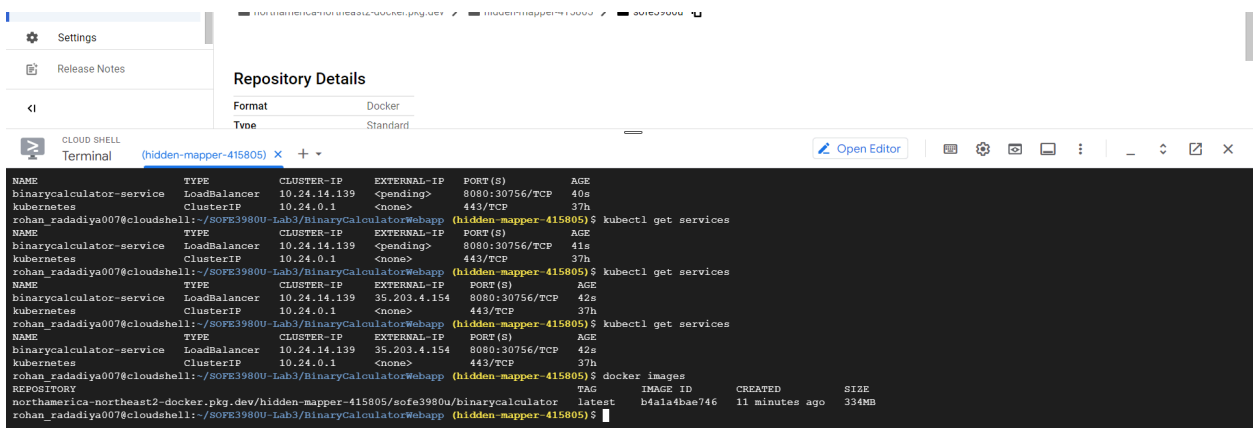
northamerica-northeast2-docker.pkg.dev > hidden-mapper-415805 > sofe3980u

Settings

Release Notes

Repository Details

| Format | Docker |
|---|---|
| Type | Standard |

CLOUD SHELL
Terminal (hidden-mapper-415805) × + ▾

Open Editor

NAME TYPE CLUSTER-IP EXTERNAL-IP PORT(S) AGE
binarycalculator-service LoadBalancer 10.24.14.139 <pending> 8080:30756/TCP 40s
kubernetes ClusterIP 10.24.0.1 <none> 443/TCP 37h
rohan_radadiya007@cloudshell:~/SOFE3980U-Lab3/BinaryCalculatorWebapp (hidden-mapper-415805)$ kubectl get services
NAME TYPE CLUSTER-IP EXTERNAL-IP PORT(S) AGE
binarycalculator-service LoadBalancer 10.24.14.139 <pending> 8080:30756/TCP 41s
kubernetes ClusterIP 10.24.0.1 <none> 443/TCP 37h
rohan_radadiya007@cloudshell:~/SOFE3980U-Lab3/BinaryCalculatorWebapp (hidden-mapper-415805)$ kubectl get services
NAME TYPE CLUSTER-IP EXTERNAL-IP PORT(S) AGE
binarycalculator-service LoadBalancer 10.24.14.139 35.203.4.154 8080:30756/TCP 42s
kubernetes ClusterIP 10.24.0.1 <none> 443/TCP 37h
rohan_radadiya007@cloudshell:~/SOFE3980U-Lab3/BinaryCalculatorWebapp (hidden-mapper-415805)$ kubectl get services
NAME TYPE CLUSTER-IP EXTERNAL-IP PORT(S) AGE
binarycalculator-service LoadBalancer 10.24.14.139 35.203.4.154 8080:30756/TCP 42s
kubernetes ClusterIP 10.24.0.1 <none> 443/TCP 37h
rohan_radadiya007@cloudshell:~/SOFE3980U-Lab3/BinaryCalculatorWebapp (hidden-mapper-415805)$ docker images
REPOSITORY TAG IMAGE ID CREATED SIZE
northamerica-northeast2-docker.pkg.dev/hidden-mapper-415805/sofe3980u/binarycalculator latest b4a1a4bae746 11 minutes ago 334MB
rohan_radadiya007@cloudshell:~/SOFE3980U-Lab3/BinaryCalculatorWebapp (hidden-mapper-415805)$